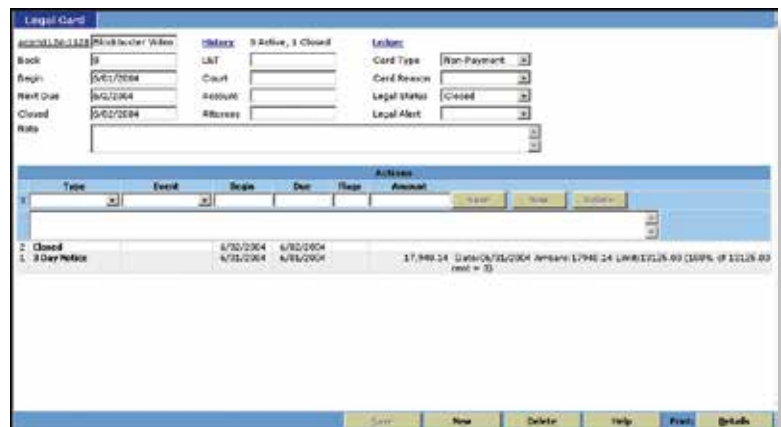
Legal Card

accntd1.56-1128 Blockbuster Video
Book 8
Begin 5/01/2004
Next Due 6/02/2004
Closed 6/02/2004
Note

History 0 Active, 1 Closed
L&T
Court
Account
Attorney

Ledger
Card Type Non-Payment
Card Reason
Legal Status Closed
Legal Alert

Actions

| | Type | Event | Begin | Due | Flags | Amount |
|---|---|---|---|---|---|---|
| 3 | | | | | | |

Save New Update

| | | | | | | |
|---|---|---|---|---|---|---|
| 2 | Closed | | 6/02/2004 | 6/02/2004 | | |
| 1 | 3 Day Notice | | 6/01/2004 | 6/06/2004 | | 17,940.14 Date:06/01/2004 Arrears:17940.14 Limit:13125.00 (100% of 13125.00 rent = 3) |

Save New Delete Help Print Details